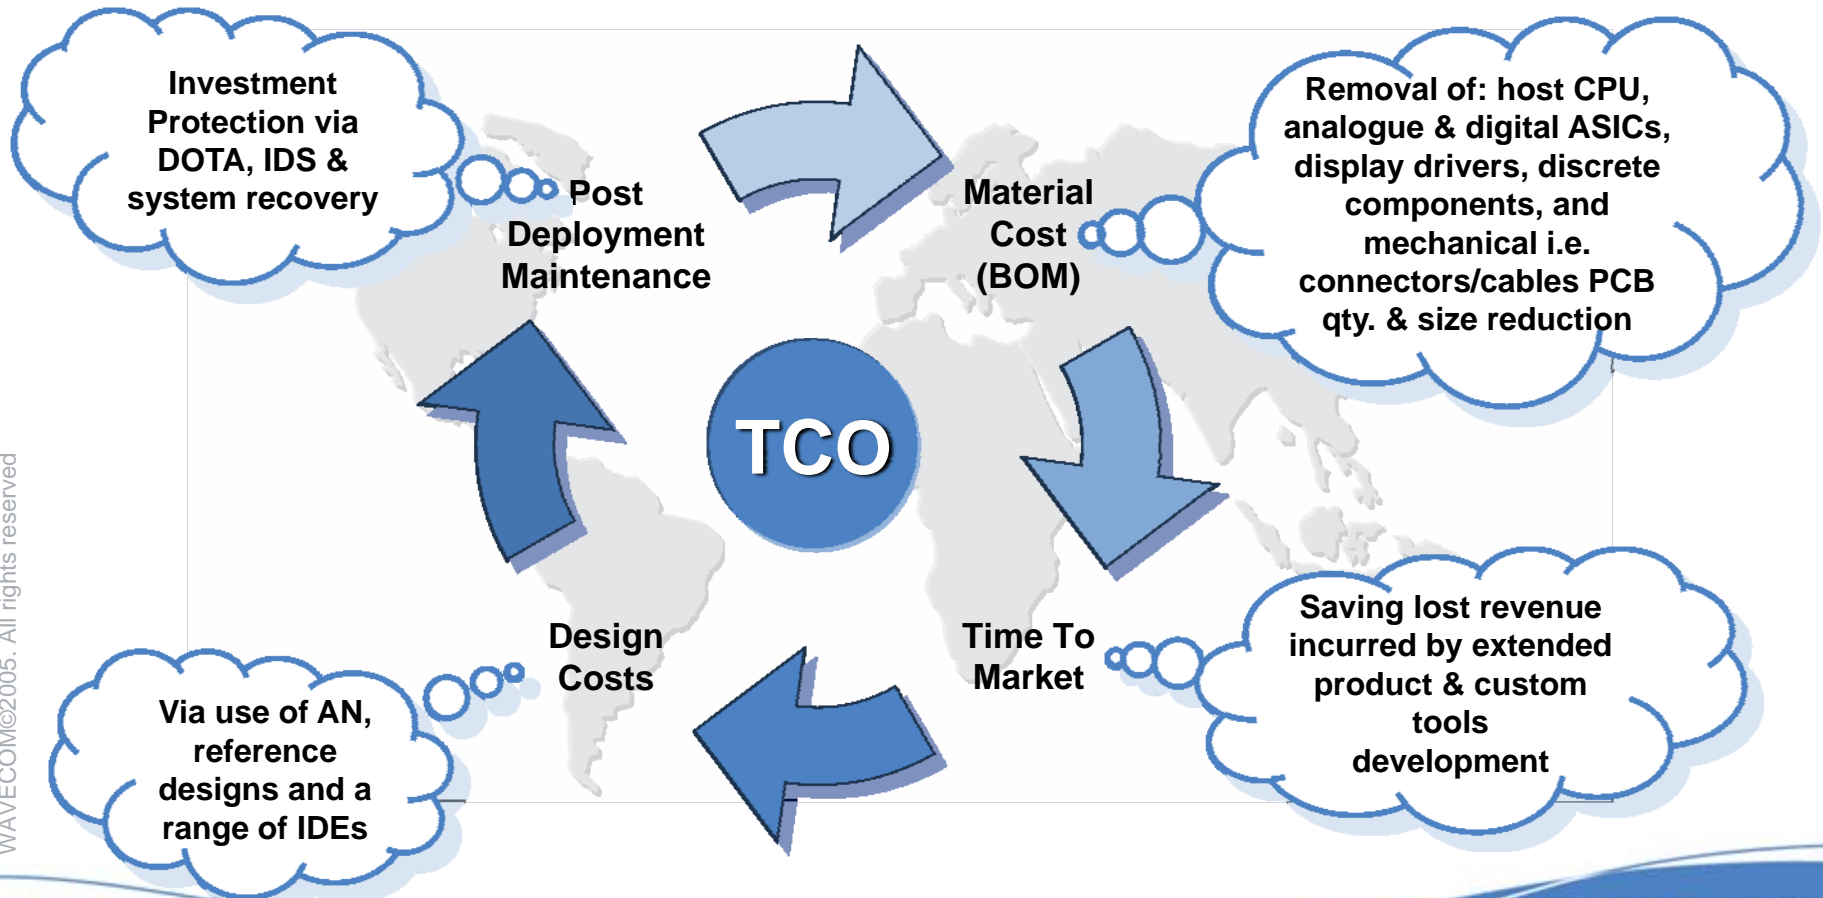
Investment Protection via DOTA, IDS & system recovery

Post Deployment Maintenance

Material Cost (BOM)

Removal of: host CPU, analogue & digital ASICs, display drivers, discrete components, and mechanical i.e. connectors/cables PCB qty. & size reduction

TCO

Design Costs

Time To Market

Saving lost revenue incurred by extended product & custom tools development

Via use of AN, reference designs and a range of IDEs

WAVECOM©2005. All rights reserved